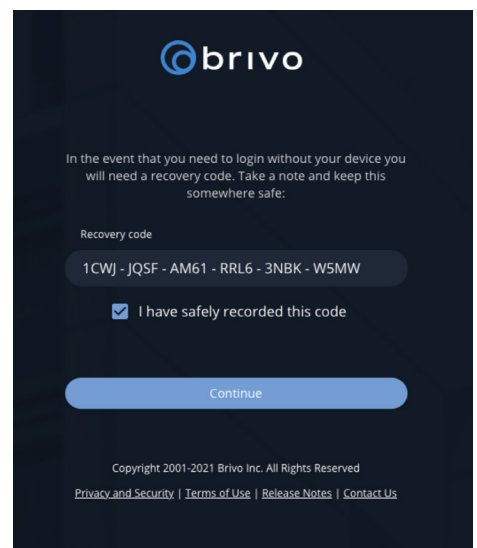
brivo

In the event that you need to login without your device you will need a recovery code. Take a note and keep this somewhere safe:

Recovery code

1CWJ - JQSF - AM61 - RRL6 - 3NBK - W5MW

I have safely recorded this code

Continue

Copyright 2001-2021 Brivo Inc. All Rights Reserved

Privacy and Security | Terms of Use | Release Notes | Contact Us